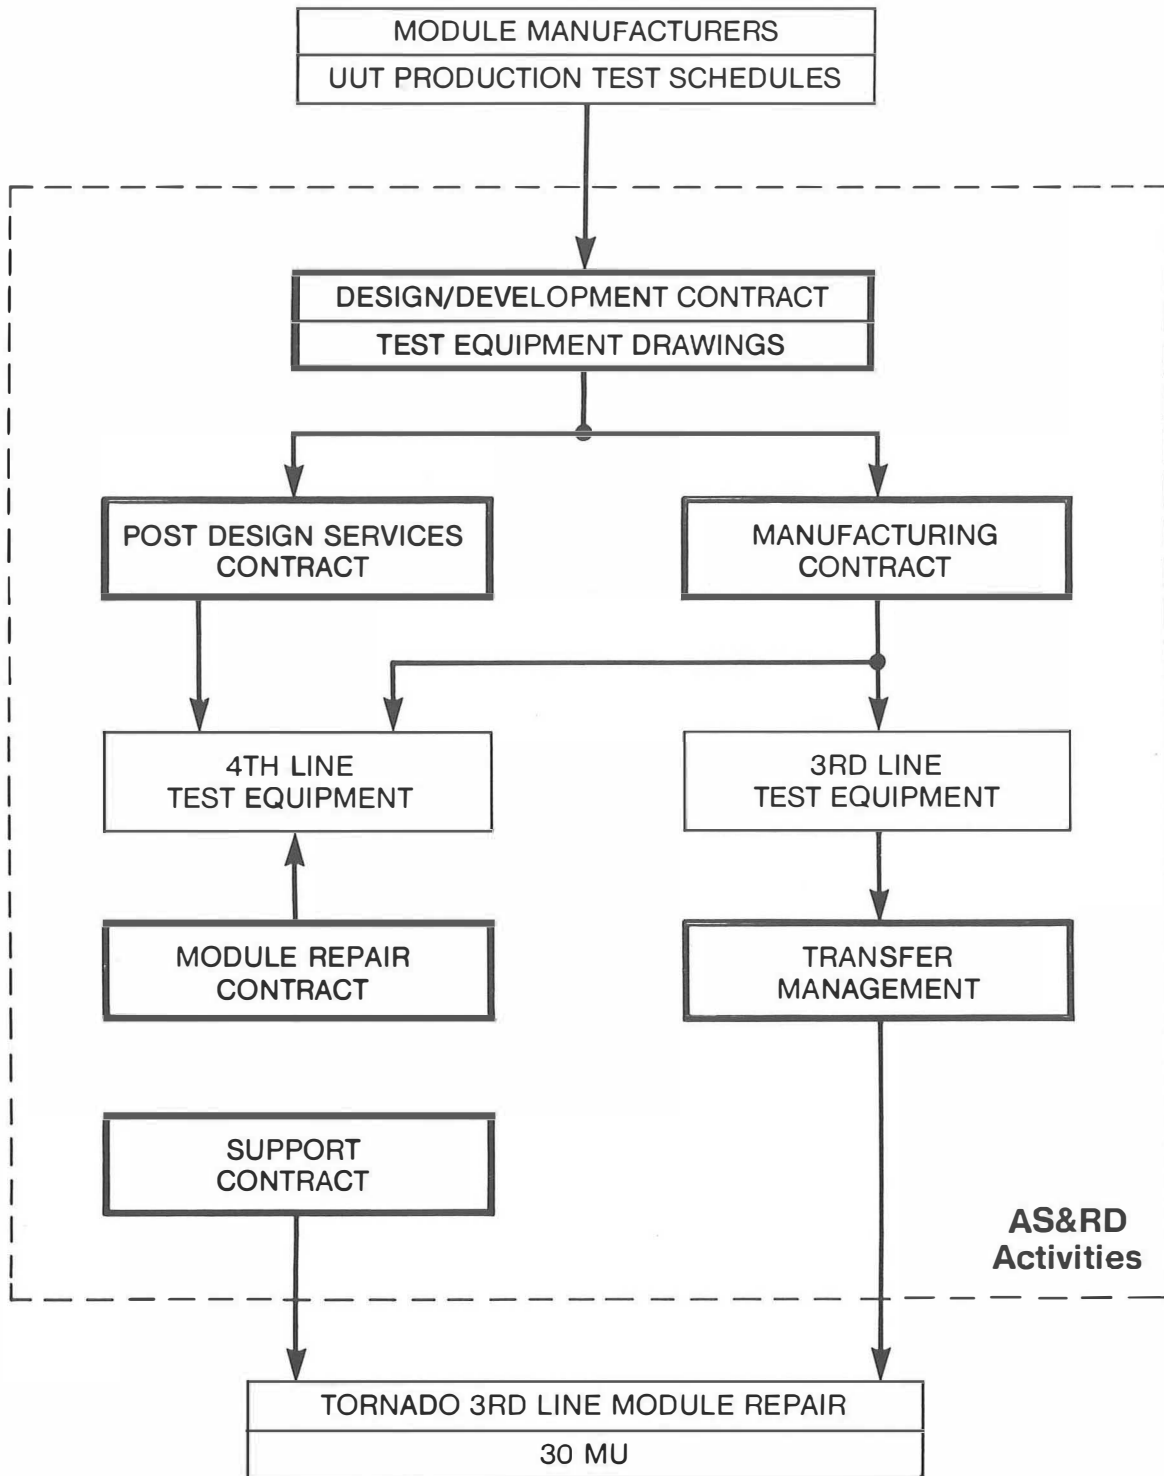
MODULE MANUFACTURERS
UUT PRODUCTION TEST SCHEDULES

DESIGN/DEVELOPMENT CONTRACT
TEST EQUIPMENT DRAWINGS

POST DESIGN SERVICES CONTRACT

MANUFACTURING CONTRACT

4TH LINE TEST EQUIPMENT

3RD LINE TEST EQUIPMENT

MODULE REPAIR CONTRACT

TRANSFER MANAGEMENT

SUPPORT CONTRACT

AS&RD Activities

TORNADO 3RD LINE MODULE REPAIR
30 MU